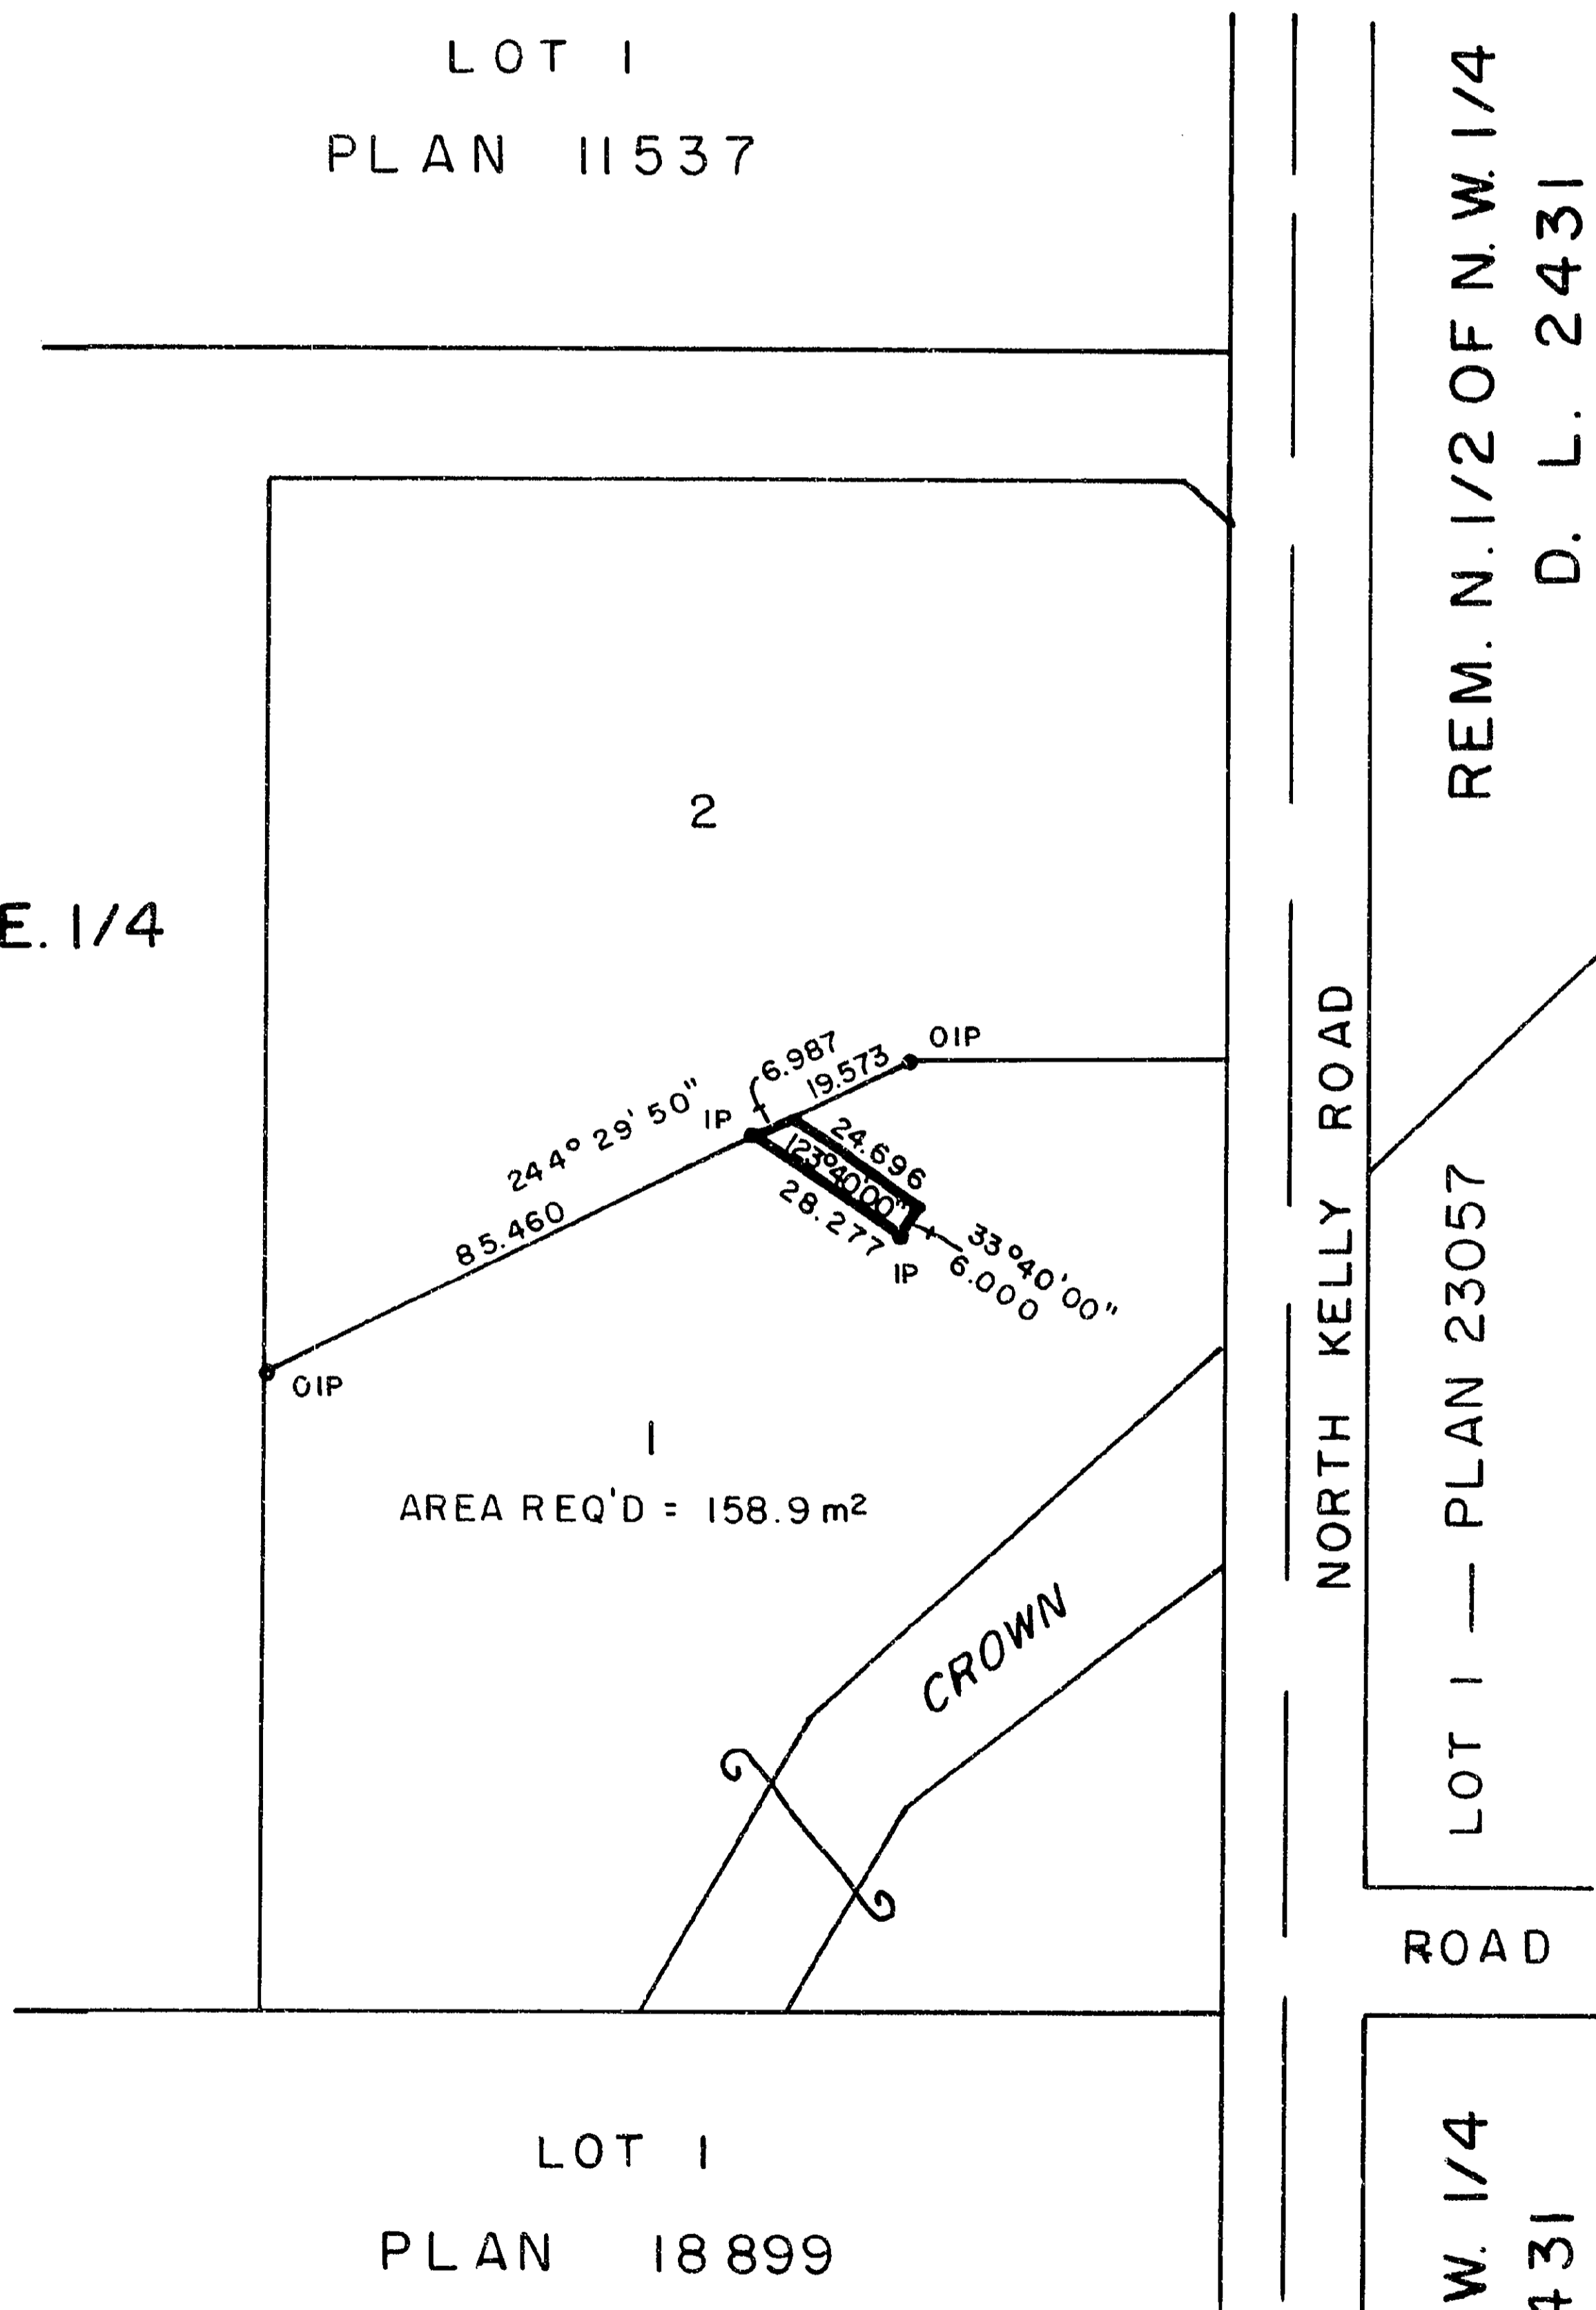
LOT 1
PLAN 11537

REM. N. 1/2 OF N.W. 1/4
D. L. 2431

2

E. 1/4

OIP
6.987
19.573
244° 29' 50"
IP
24.696
123°40'00"
85.460
28.277
33°40'00"
6.000
IP
OIP

NORTH KELLY ROAD

LOT 1 — PLAN 23057

1
AREA REQ'D = 158.9 $m^2$

CROWN

ROAD

LOT 1
PLAN 18899

W. 1/4
431